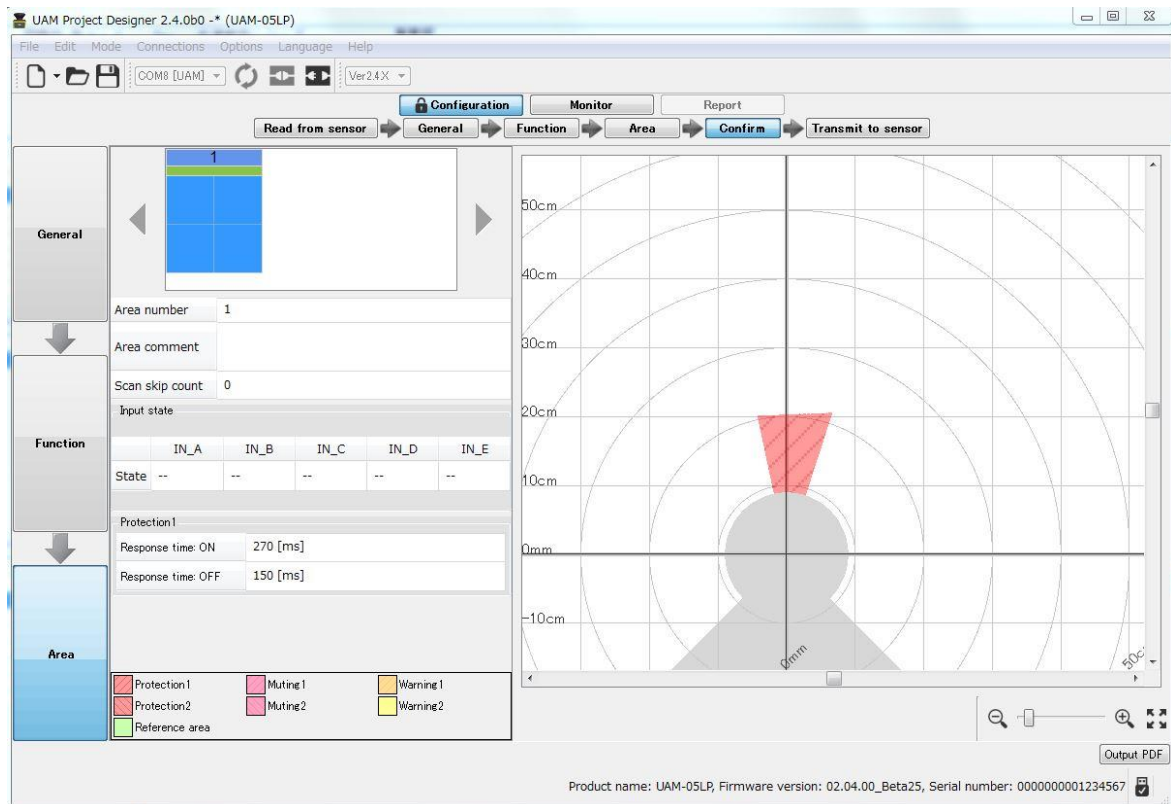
UAM Project Designer 2.4.0b0 -* (UAM-05LP)

File Edit Mode Connections Options Language Help

COM8 [UAM] Ver2.4.X

Configuration Monitor Report

Read from sensor General Function Area Confirm Transmit to sensor

General

Function

Area

1

Area number 1

Area comment

Scan skip count 0

Input state

| | IN_A | IN_B | IN_C | IN_D | IN_E |
|---|---|---|---|---|---|
| State | -- | -- | -- | -- | -- |

Protection1

Response time: ON 270 [ms]

Response time: OFF 150 [ms]

Protection1 Muting1 Warning1
Protection2 Muting2 Warning2
Reference area

50cm
40cm
30cm
20cm
10cm
0mm
-10cm
0mm
50c

Output PDF

Product name: UAM-05LP, Firmware version: 02.04.00_Beta25, Serial number: 0000000001234567